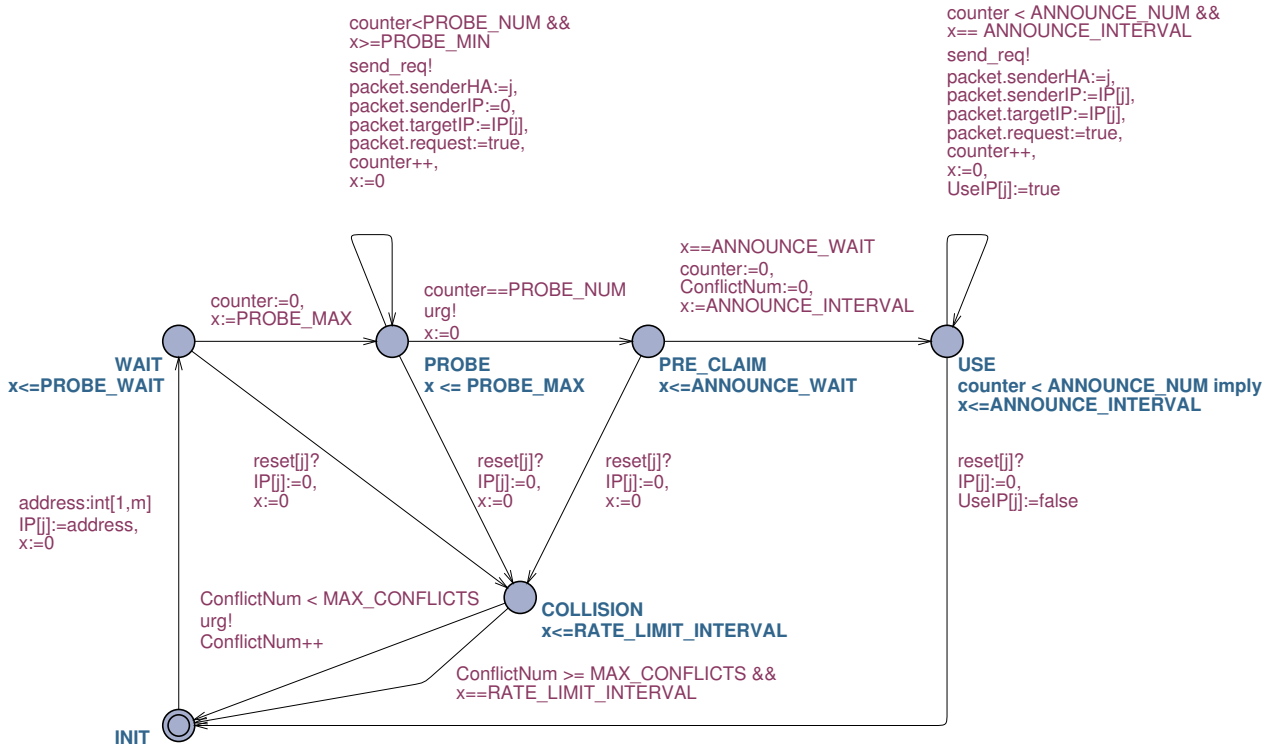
counter<PROBE_NUM &&
x>=PROBE_MIN
send_req!
packet.senderHA:=j,
packet.senderIP:=0,
packet.targetIP:=IP[j],
packet.request:=true,
counter++,
x:=0

counter < ANNOUNCE_NUM &&
x== ANNOUNCE_INTERVAL
send_req!
packet.senderHA:=j,
packet.senderIP:=IP[j],
packet.targetIP:=IP[j],
packet.request:=true,
counter++,
x:=0,
UseIP[j]:=true

x==ANNOUNCE_WAIT
counter:=0,
ConflictNum:=0,
x:=ANNOUNCE_INTERVAL

counter:=0,
x:=PROBE_MAX

counter==PROBE_NUM
urg!
x:=0

WAIT
x<=PROBE_WAIT

PROBE
x <= PROBE_MAX

PRE_CLAIM
x<=ANNOUNCE_WAIT

USE
counter < ANNOUNCE_NUM imply
x<=ANNOUNCE_INTERVAL

reset[j]?
IP[j]:=0,
x:=0

reset[j]?
IP[j]:=0,
x:=0

reset[j]?
IP[j]:=0,
x:=0

reset[j]?
IP[j]:=0,
UseIP[j]:=false

address:int[1,m]
IP[j]:=address,
x:=0

ConflictNum < MAX_CONFLICTS
urg!
ConflictNum++

COLLISION
x<=RATE_LIMIT_INTERVAL

ConflictNum >= MAX_CONFLICTS &&
x==RATE_LIMIT_INTERVAL

INIT